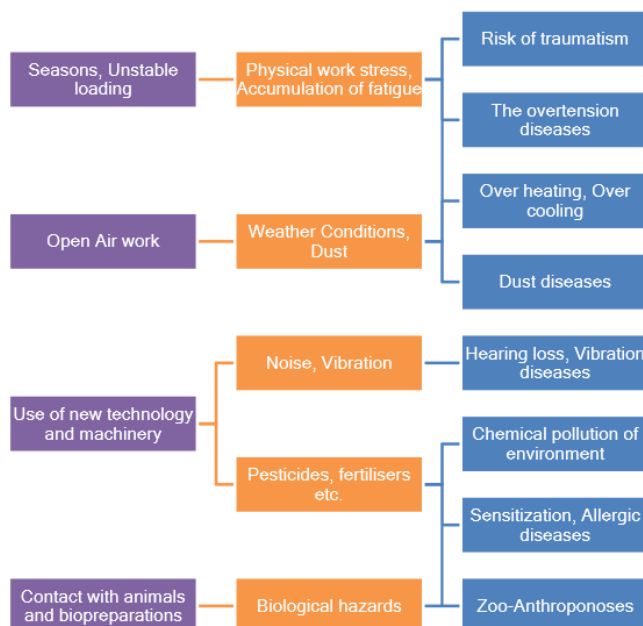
Seasons, Unstable loading

Physical work stress, Accumulation of fatigue

Risk of traumatism

The overtension diseases

Over heating, Over cooling

Open Air work

Weather Conditions, Dust

Dust diseases

Noise, Vibration

Hearing loss, Vibration diseases

Use of new technology and machinery

Chemical pollution of environment

Pesticides, fertilisers etc.

Sensitization, Allergic diseases

Contact with animals and biopreparations

Biological hazards

Zoo-Anthroponoses